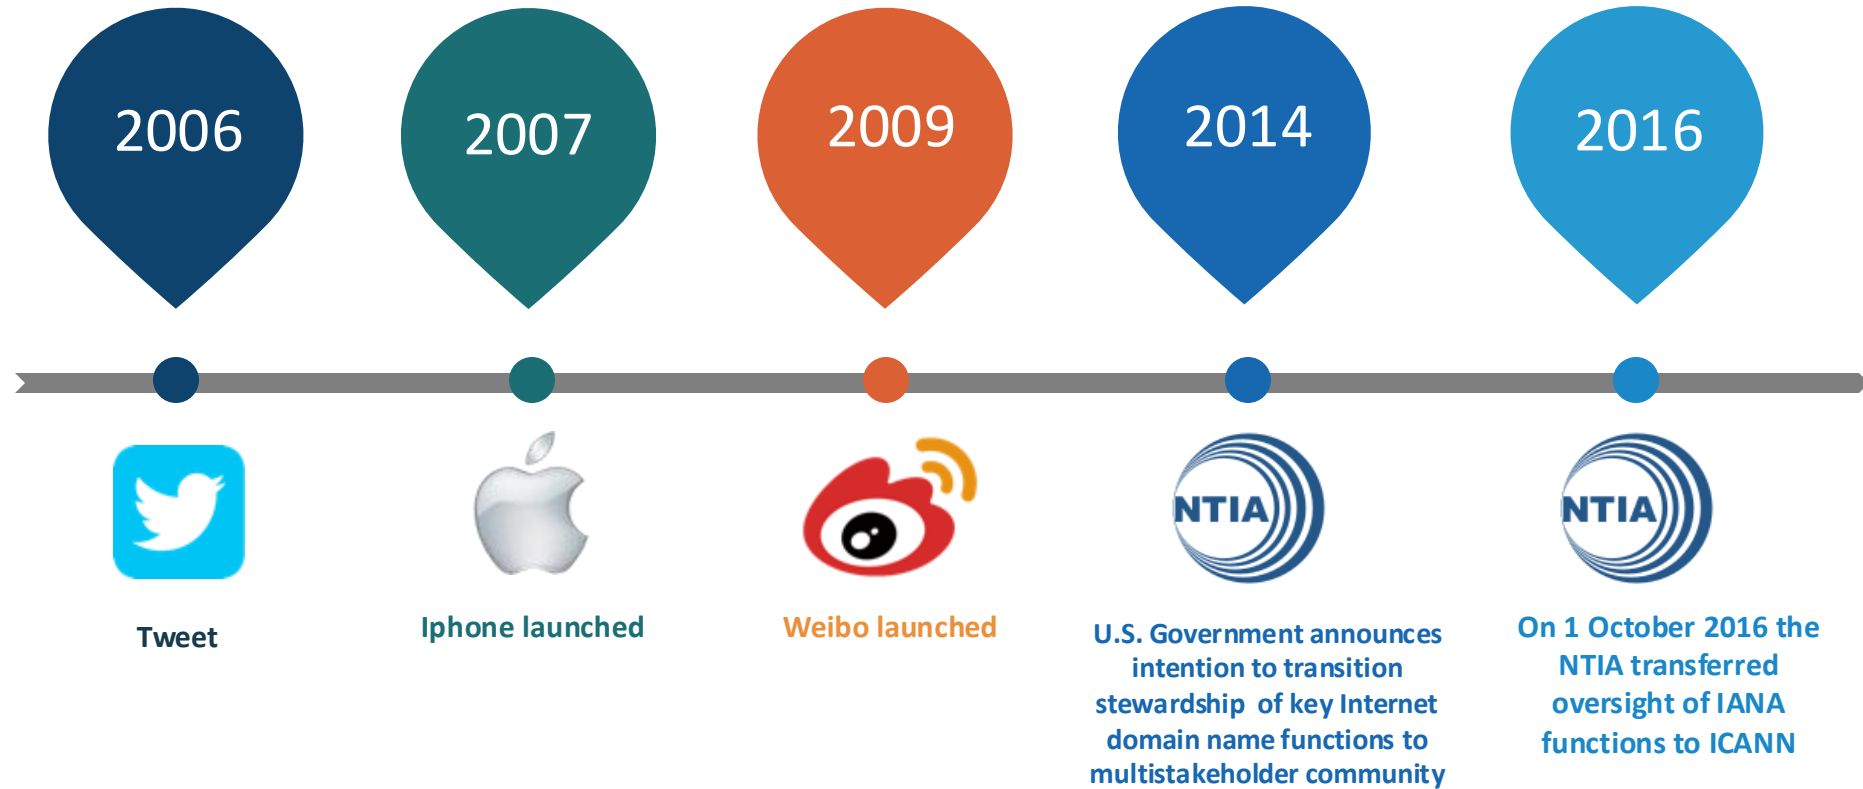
2006

2007

2009

2014

2016

Tweet

Iphone launched

Weibo launched

NTIA

U.S. Government announces intention to transition stewardship of key Internet domain name functions to multistakeholder community

NTIA

On 1 October 2016 the NTIA transferred oversight of IANA functions to ICANN